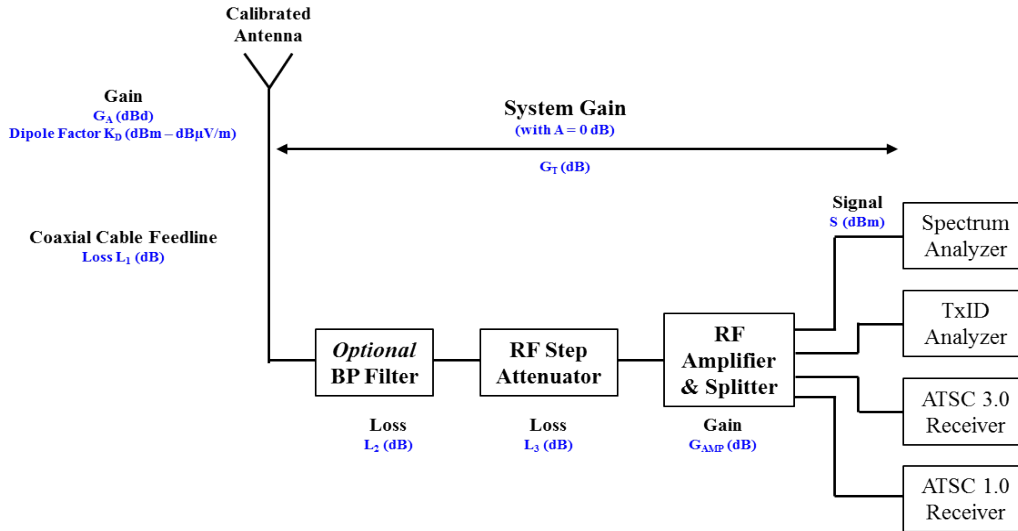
Calibrated Antenna

Gain
$G_A$ (dBd)
Dipole Factor $K_D$ (dBm – dBμV/m)

System Gain
(with A = 0 dB)

$G_T$ (dB)

Coaxial Cable Feedline
Loss $L_1$ (dB)

Signal
S (dBm)

Spectrum Analyzer

TxID Analyzer

ATSC 3.0 Receiver

ATSC 1.0 Receiver

Optional BP Filter

RF Step Attenuator

RF Amplifier & Splitter

Loss
$L_2$ (dB)

Loss
$L_3$ (dB)

Gain
$G_{AMP}$ (dB)